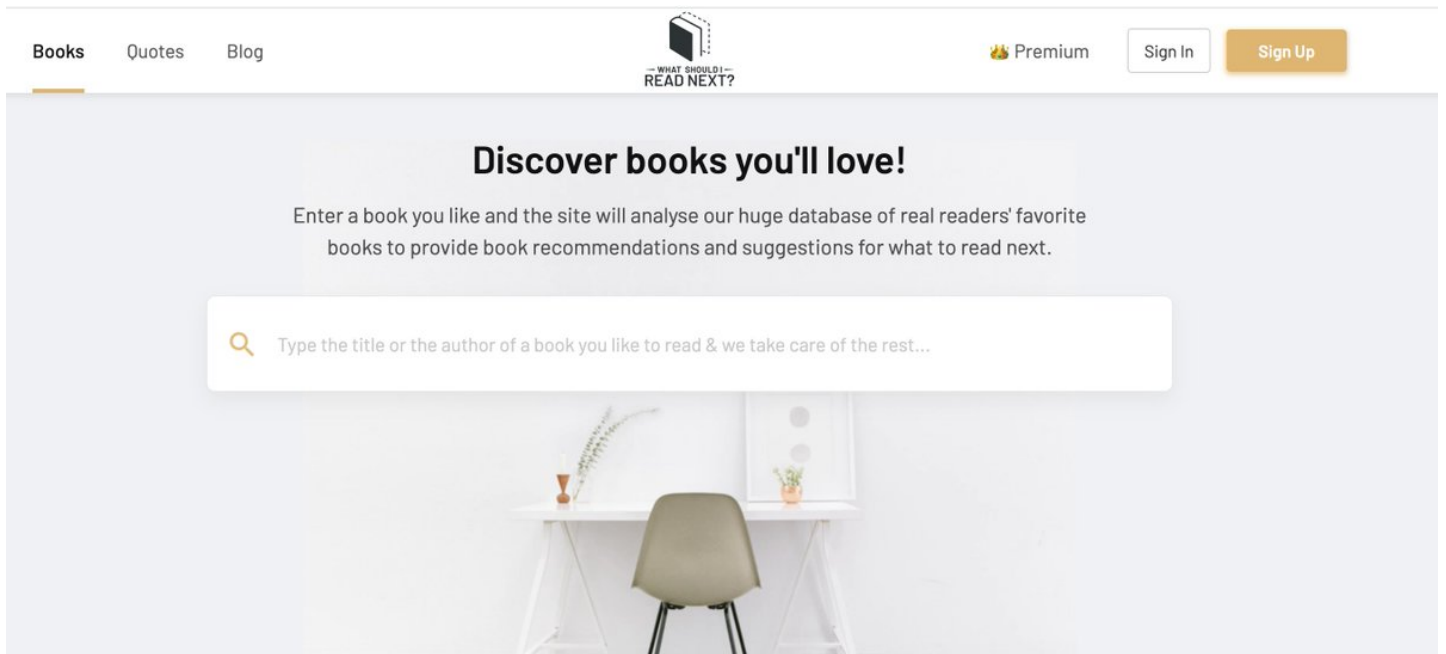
Books Quotes Blog

— WHAT SHOULD I — READ NEXT?

Premium Sign In Sign Up

Discover books you'll love!

Enter a book you like and the site will analyse our huge database of real readers' favorite books to provide book recommendations and suggestions for what to read next.

Type the title or the author of a book you like to read & we take care of the rest...